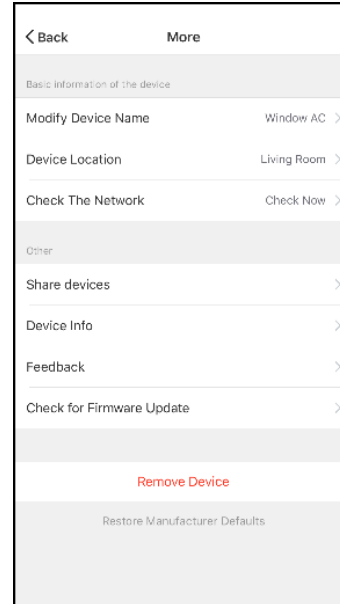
< Back More

Basic information of the device

Modify Device Name Window AC >

Device Location Living Room >

Check The Network Check Now >

Other

Share devices >

Device Info >

Feedback >

Check for Firmware Update >

Remove Device

Restore Manufacturer Defaults